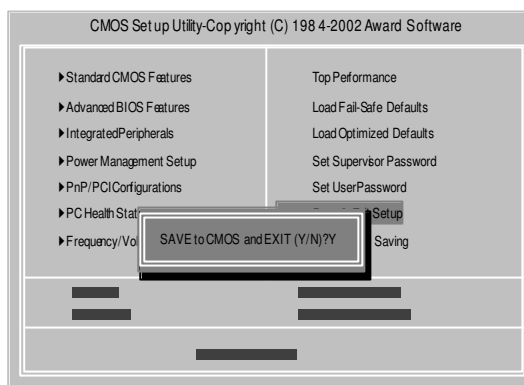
CMOS Set up Utility-Cop yright (C) 198 4-2002 Award Software

▶Standard CMOS Features

▶Advanced BIOS Features

▶IntegratedPeripherals

▶Power Management Setup

▶PnP/PCIConfigurations

▶PC Health Stat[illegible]

▶Frequency/Vol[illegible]

Top Peformance

Load Fail-Safe Defaults

Load Optimized Defaults

Set Supervisor Password

Set UserPassword

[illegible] Setup

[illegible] Saving

SAVE to CMOS and EXIT (Y/N)?Y